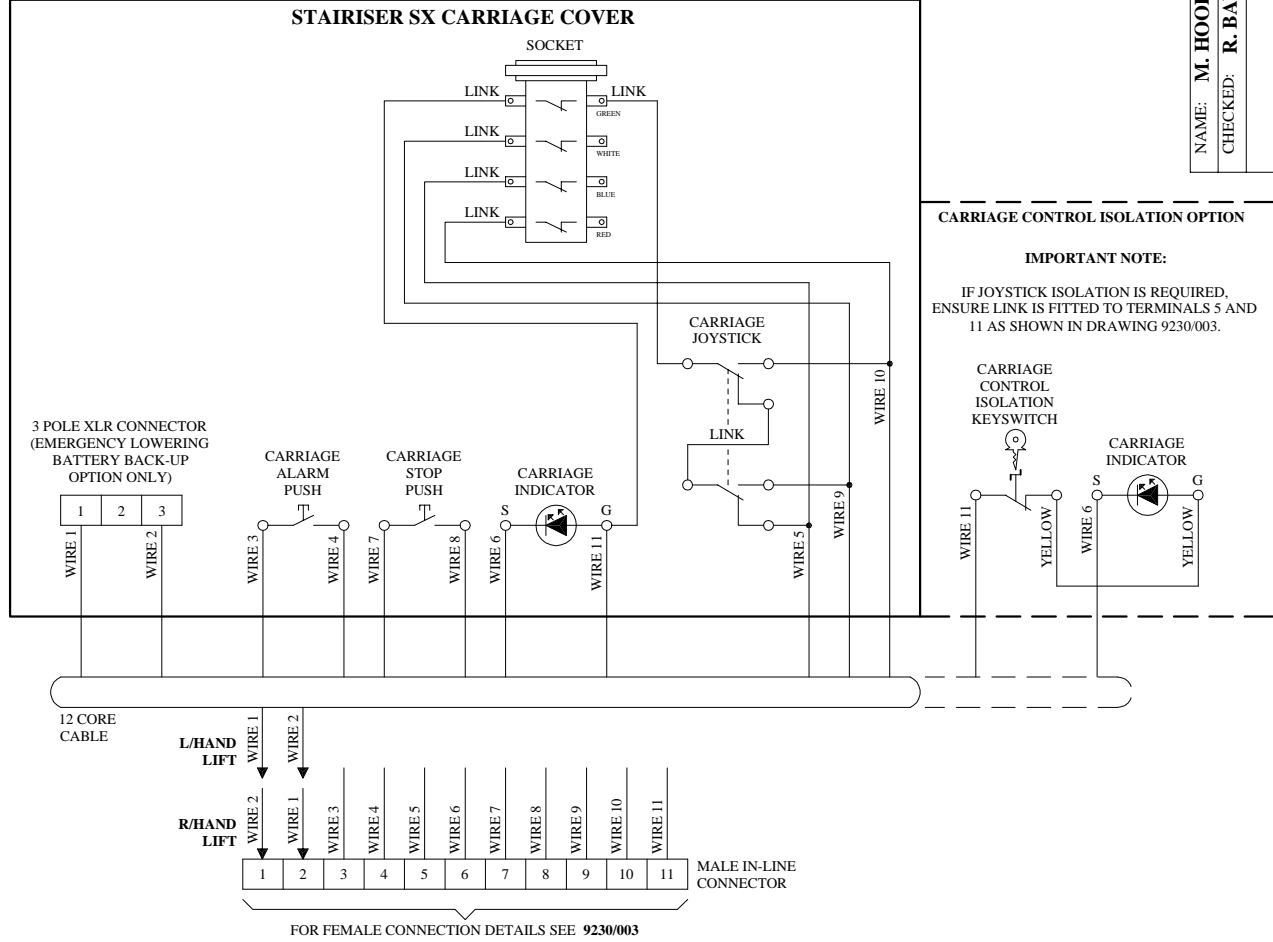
STAIRISER SX CARRIAGE COVER

SOCKET

LINK LINK GREEN
LINK WHITE
LINK BLUE
LINK RED

NAME: M. HOO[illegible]
CHECKED: R. BA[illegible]

CARRIAGE CONTROL ISOLATION OPTION

IMPORTANT NOTE:

IF JOYSTICK ISOLATION IS REQUIRED, ENSURE LINK IS FITTED TO TERMINALS 5 AND 11 AS SHOWN IN DRAWING 9230/003.

CARRIAGE JOYSTICK

LINK

WIRE 10
WIRE 9
WIRE 5

CARRIAGE CONTROL ISOLATION KEYSWITCH

CARRIAGE INDICATOR
S G
WIRE 11
YELLOW
WIRE 6
YELLOW

3 POLE XLR CONNECTOR (EMERGENCY LOWERING BATTERY BACK-UP OPTION ONLY)

| 1 | 2 | 3 |
|---|---|---|

WIRE 1 WIRE 2

CARRIAGE ALARM PUSH
WIRE 3 WIRE 4

CARRIAGE STOP PUSH
WIRE 7 WIRE 8

CARRIAGE INDICATOR
S G
WIRE 6 WIRE 11

12 CORE CABLE

L/HAND LIFT
WIRE 1 WIRE 2

R/HAND LIFT
WIRE 2 WIRE 1 WIRE 3 WIRE 4 WIRE 5 WIRE 6 WIRE 7 WIRE 8 WIRE 9 WIRE 10 WIRE 11

| 1 | 2 | 3 | 4 | 5 | 6 | 7 | 8 | 9 | 10 | 11 |
|---|---|---|---|---|---|---|---|---|---|---|

MALE IN-LINE CONNECTOR

FOR FEMALE CONNECTION DETAILS SEE 9230/003